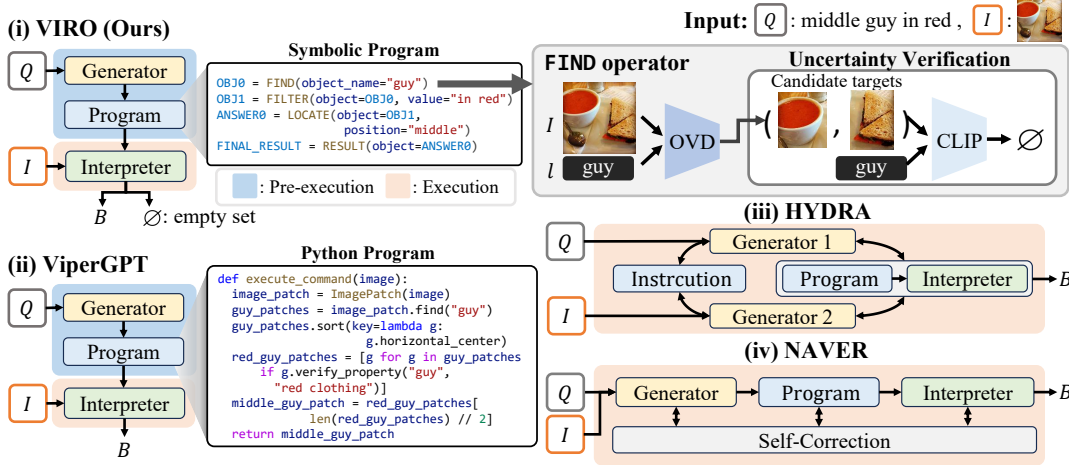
(i) VIRO (Ours)

Input: $Q$ : middle guy in red , $I$ :

$Q$ Generator Program $I$ Interpreter

$B$ $\varnothing$: empty set

Symbolic Program

OBJ0 = FIND(object_name="guy")
OBJ1 = FILTER(object=OBJ0, value="in red")
ANSWER0 = LOCATE(object=OBJ1, position="middle")
FINAL_RESULT = RESULT(object=ANSWER0)

: Pre-execution : Execution

FIND operator

Uncertainty Verification

Candidate targets

$I$ $l$ guy OVD ( , ) guy CLIP → $\varnothing$

(ii) ViperGPT

$Q$ Generator Program $I$ Interpreter $B$

Python Program

def execute_command(image):
    image_patch = ImagePatch(image)
    guy_patches = image_patch.find("guy")
    guy_patches.sort(key=lambda g:
                g.horizontal_center)
    red_guy_patches = [g for g in guy_patches
        if g.verify_property("guy",
         "red clothing")]
    middle_guy_patch = red_guy_patches[
            len(red_guy_patches) // 2]
    return middle_guy_patch

(iii) HYDRA

$Q$ $I$ Generator 1 Instrcution Program Interpreter Generator 2 $B$

(iv) NAVER

$Q$ $I$ Generator Program Interpreter Self-Correction $B$